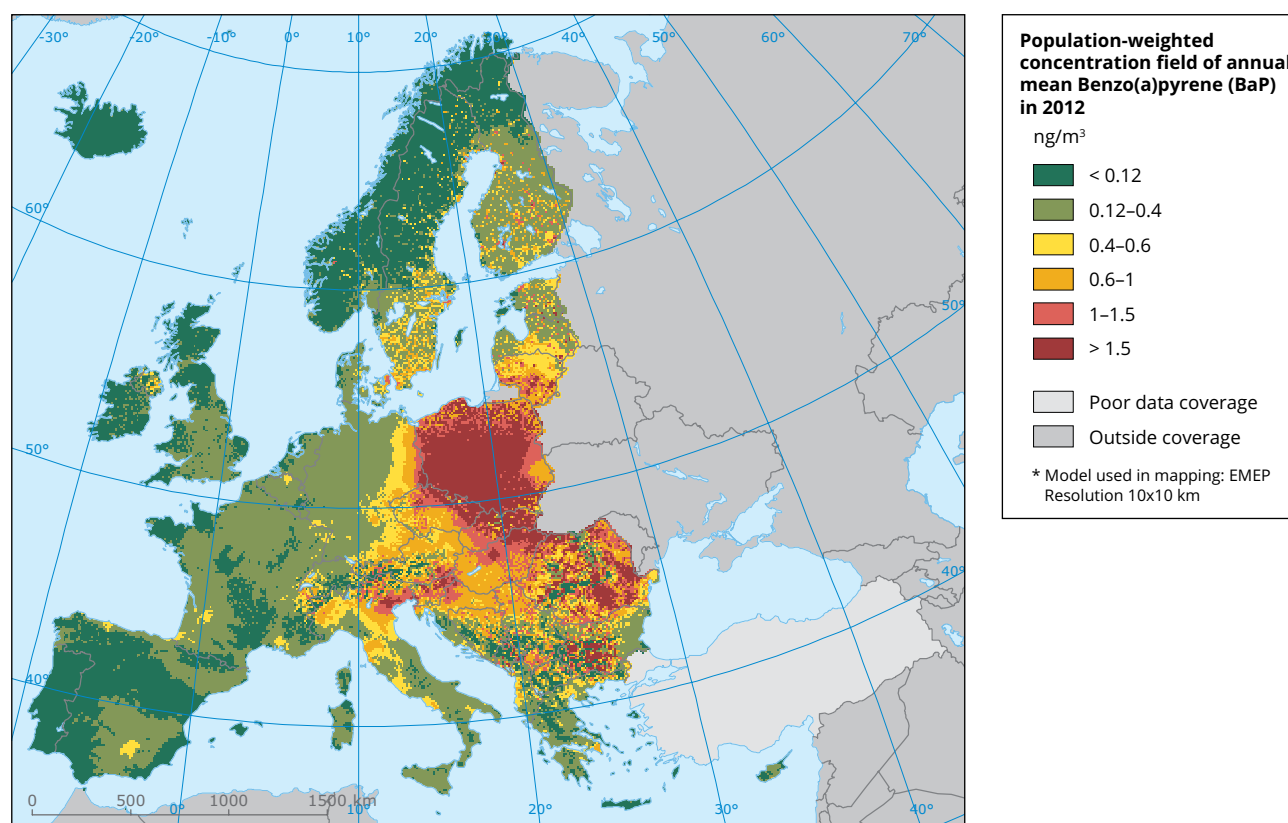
-30° -20° -10° 0° 10° 20° 30° 40° 50° 60° 70°

60°

50°

40°

50°

40°

0 500 1000 1500 km

0° 10° 20° 30° 40°

Population-weighted concentration field of annual mean Benzo(a)pyrene (BaP) in 2012

ng/m$^3$

< 0.12

0.12–0.4

0.4–0.6

0.6–1

1–1.5

> 1.5

Poor data coverage

Outside coverage

* Model used in mapping: EMEP Resolution 10x10 km